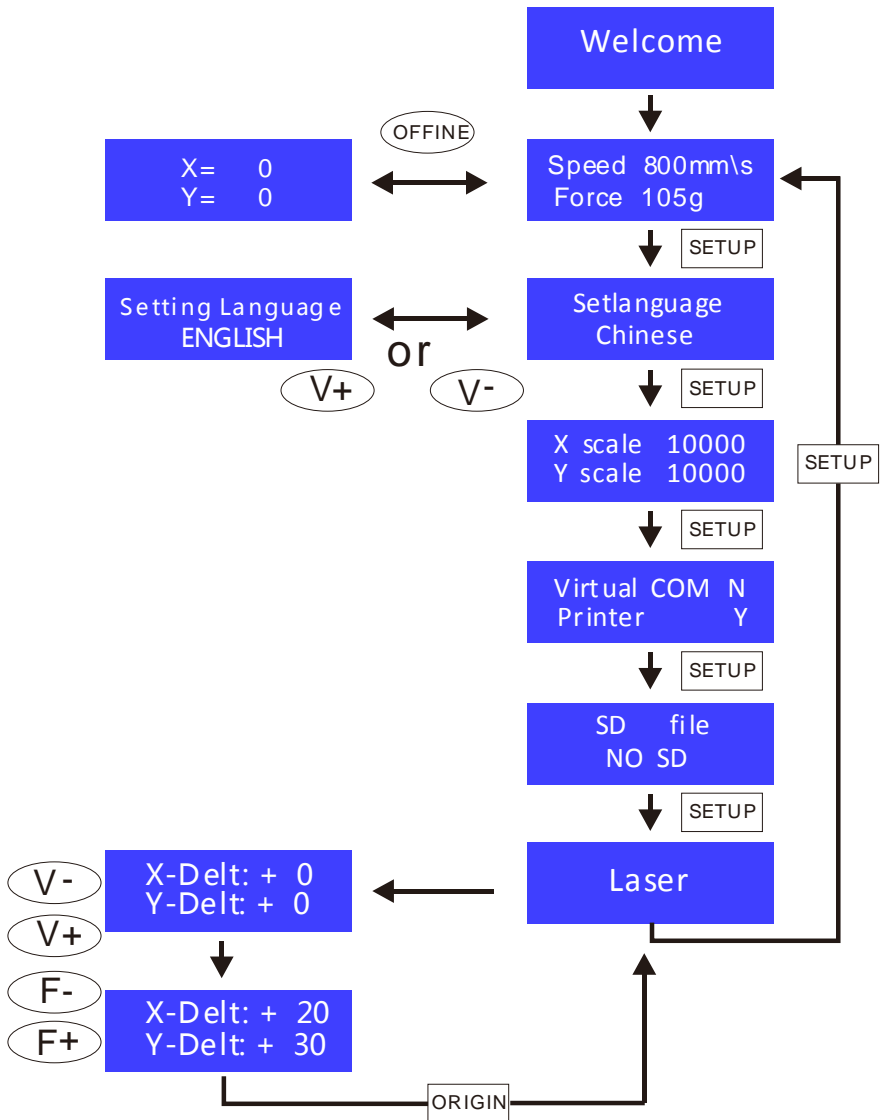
Welcome

OFFINE

X= 0
Y= 0

Speed 800mm\s
Force 105g

SETUP

Setting Language
ENGLISH

or

Setlanguage
Chinese

V+

V-

SETUP

X scale 10000
Y scale 10000

SETUP

SETUP

Virtual COM N
Printer Y

SETUP

SD file
NO SD

SETUP

V-

X-Delt: + 0
Y-Delt: + 0

Laser

V+

F-

X-Delt: + 20
Y-Delt: + 30

F+

ORIGIN